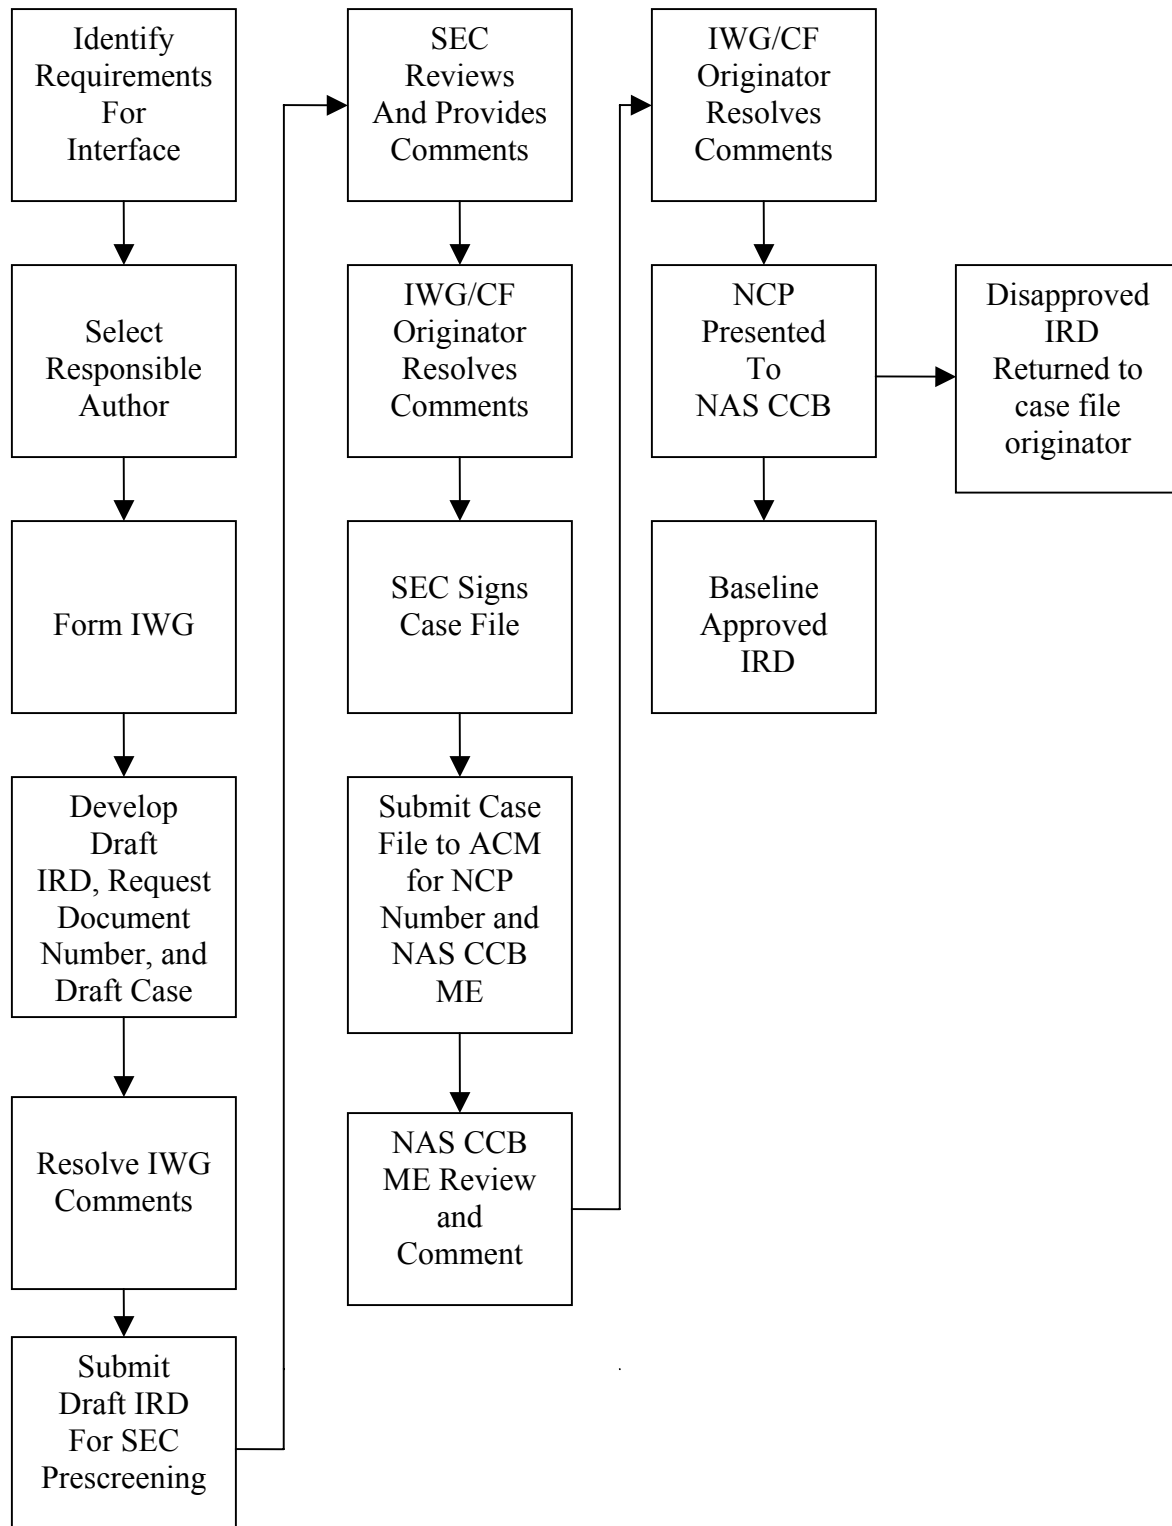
Identify Requirements For Interface

Select Responsible Author

Form IWG

Develop Draft IRD, Request Document Number, and Draft Case

Resolve IWG Comments

Submit Draft IRD For SEC Prescreening

SEC Reviews And Provides Comments

IWG/CF Originator Resolves Comments

SEC Signs Case File

Submit Case File to ACM for NCP Number and NAS CCB ME

NAS CCB ME Review and Comment

IWG/CF Originator Resolves Comments

NCP Presented To NAS CCB

Baseline Approved IRD

Disapproved IRD Returned to case file originator